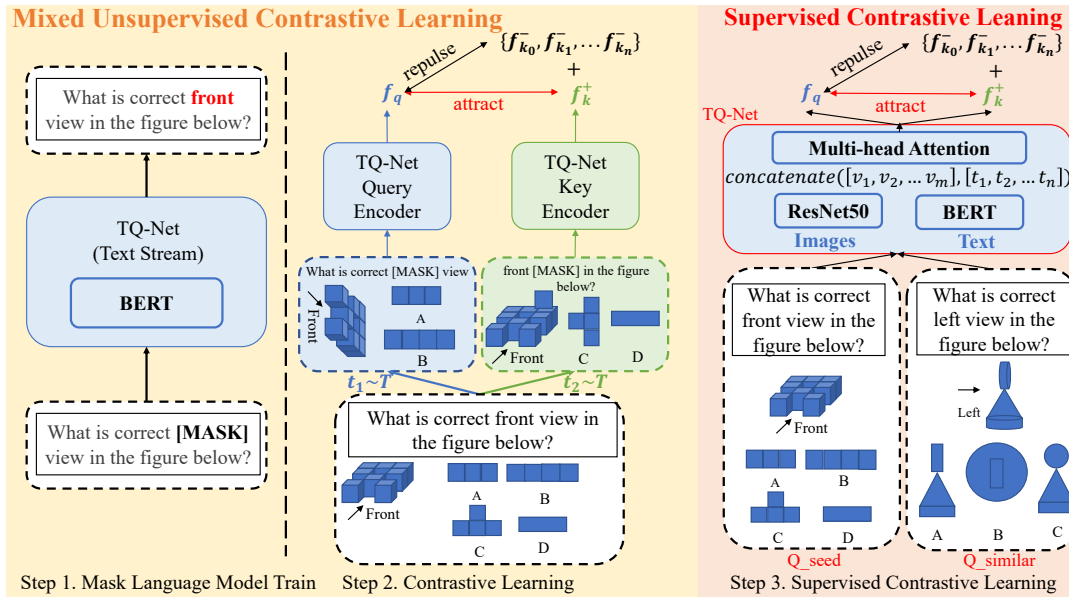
Mixed Unsupervised Contrastive Learning

What is correct front view in the figure below?

TQ-Net (Text Stream)

BERT

What is correct [MASK] view in the figure below?

Step 1. Mask Language Model Train

repulse $\{f^-_{k_0}, f^-_{k_1}, \dots f^-_{k_n}\}$

+

$f_q$ attract $f^+_k$

TQ-Net Query Encoder

TQ-Net Key Encoder

What is correct [MASK] view

Front

A

B

front [MASK] in the figure below?

Front

C

D

$t_1 \sim T$

$t_2 \sim T$

What is correct front view in the figure below?

Front

A

B

C

D

Step 2. Contrastive Learning

Supervised Contrastive Leaning

repulse $\{f^-_{k_0}, f^-_{k_1}, \dots f^-_{k_n}\}$

+

$f_q$ attract $f^+_k$

TQ-Net

Multi-head Attention

$concatenate([v_1, v_2, \dots v_m], [t_1, t_2, \dots t_n])$

ResNet50

BERT

Images

Text

What is correct front view in the figure below?

Front

A

B

C

D

Q_seed

What is correct left view in the figure below?

Left

A

B

C

Q_similar

Step 3. Supervised Contrastive Learning